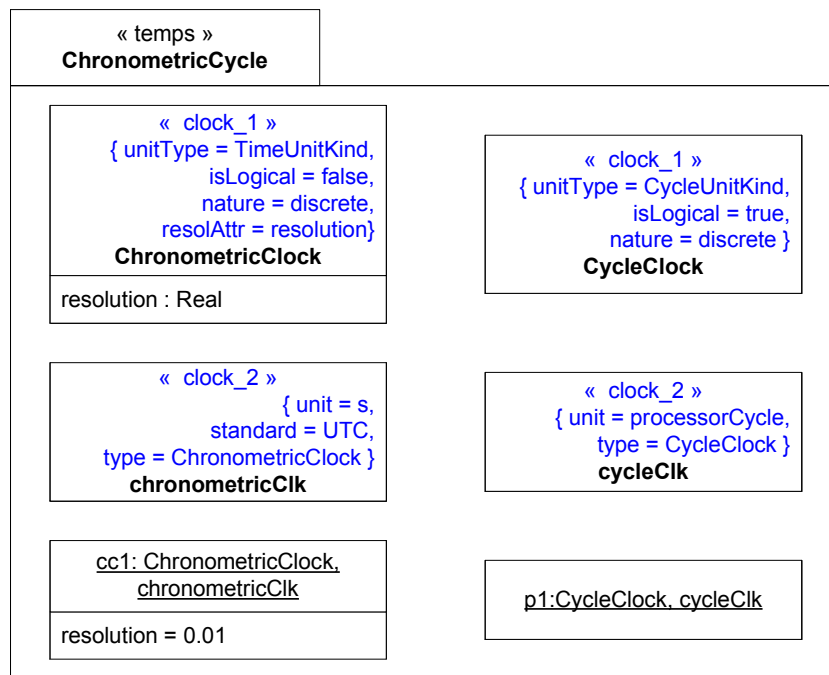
« temps »
ChronometricCycle

« clock_1 »
{ unitType = TimeUnitKind,
isLogical = false,
nature = discrete,
resolAttr = resolution}
ChronometricClock

resolution : Real

« clock_1 »
{ unitType = CycleUnitKind,
isLogical = true,
nature = discrete }
CycleClock

« clock_2 »
{ unit = s,
standard = UTC,
type = ChronometricClock }
chronometricClk

« clock_2 »
{ unit = processorCycle,
type = CycleClock }
cycleClk

cc1: ChronometricClock,
chronometricClk

resolution = 0.01

p1:CycleClock, cycleClk